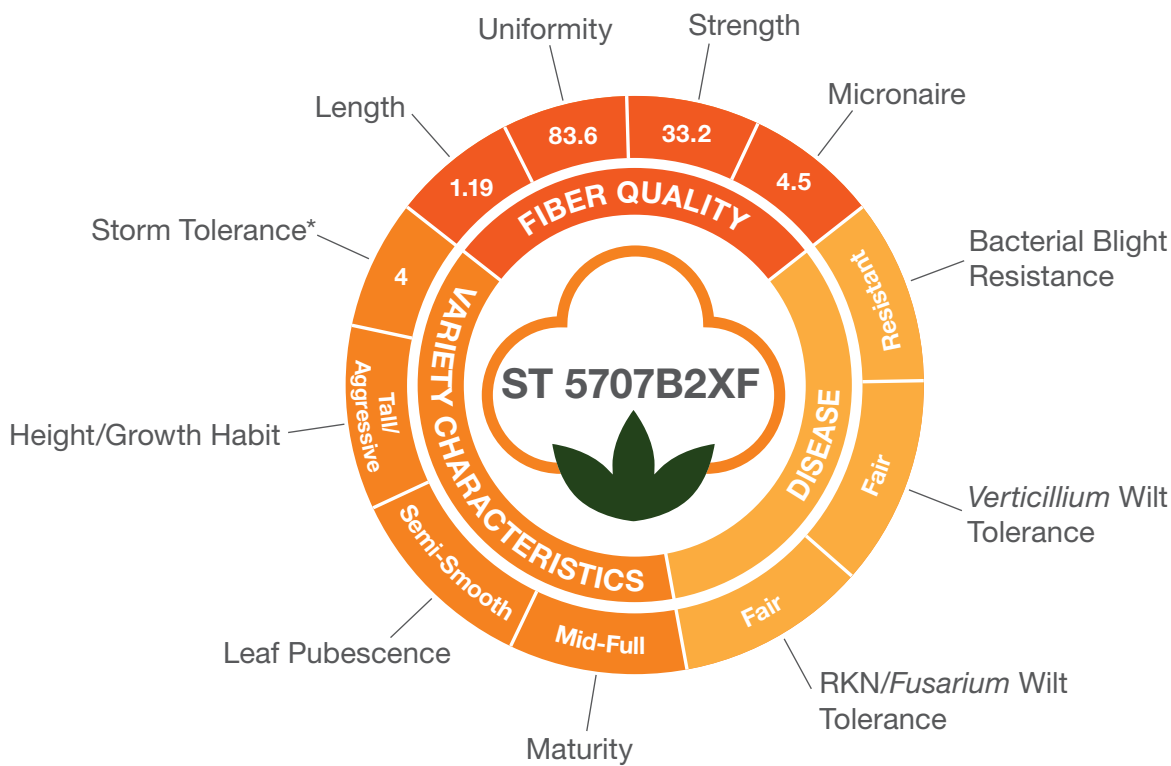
ST 5707B2XF

FIBER QUALITY

Length
1.19

Uniformity
83.6

Strength
33.2

Micronaire
4.5

DISEASE

Bacterial Blight Resistance
Resistant

*Verticillium* Wilt Tolerance
Fair

RKN/*Fusarium* Wilt Tolerance
Fair

VARIETY CHARACTERISTICS

Maturity
Mid-Full

Leaf Pubescence
Semi-Smooth

Height/Growth Habit
Tall/ Aggressive

Storm Tolerance*
4